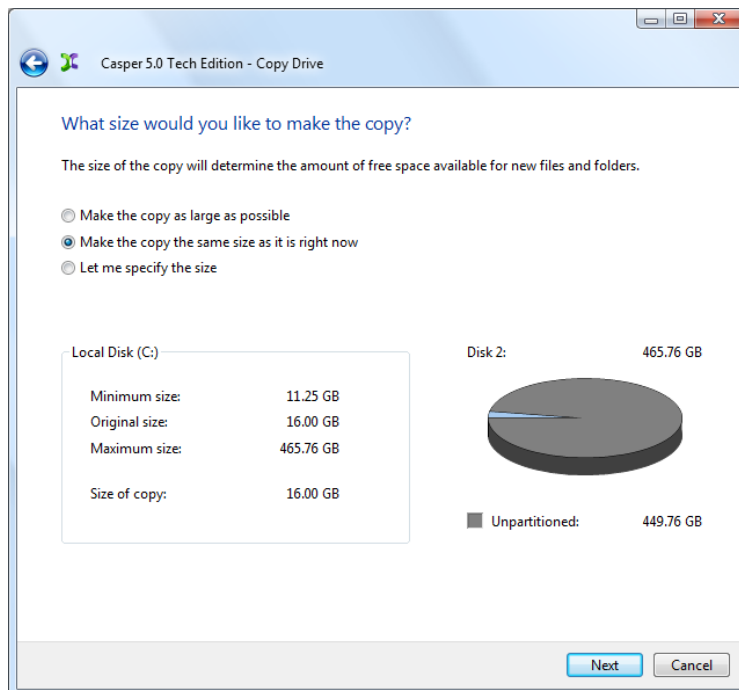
Casper 5.0 Tech Edition - Copy Drive

What size would you like to make the copy?

The size of the copy will determine the amount of free space available for new files and folders.

Make the copy as large as possible
Make the copy the same size as it is right now
Let me specify the size

Local Disk (C:)

| | |
|---|---|
| Minimum size: | 11.25 GB |
| Original size: | 16.00 GB |
| Maximum size: | 465.76 GB |
| Size of copy: | 16.00 GB |

Disk 2: 465.76 GB

Unpartitioned: 449.76 GB

Next
Cancel